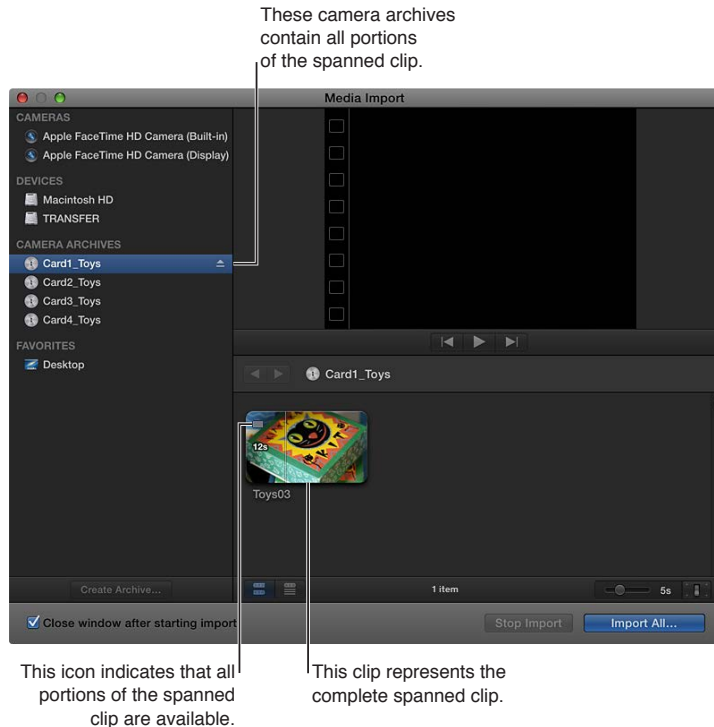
These camera archives contain all portions of the spanned clip.

Media Import

CAMERAS
Apple FaceTime HD Camera (Built-in)
Apple FaceTime HD Camera (Display)

DEVICES
Macintosh HD
TRANSFER

CAMERA ARCHIVES
Card1_Toys
Card2_Toys
Card3_Toys
Card4_Toys

FAVORITES
Desktop

Card1_Toys

12s

Toys03

Create Archive...

1 item

5s

Close window after starting import

Stop Import

Import All...

This icon indicates that all portions of the spanned clip are available.

This clip represents the complete spanned clip.